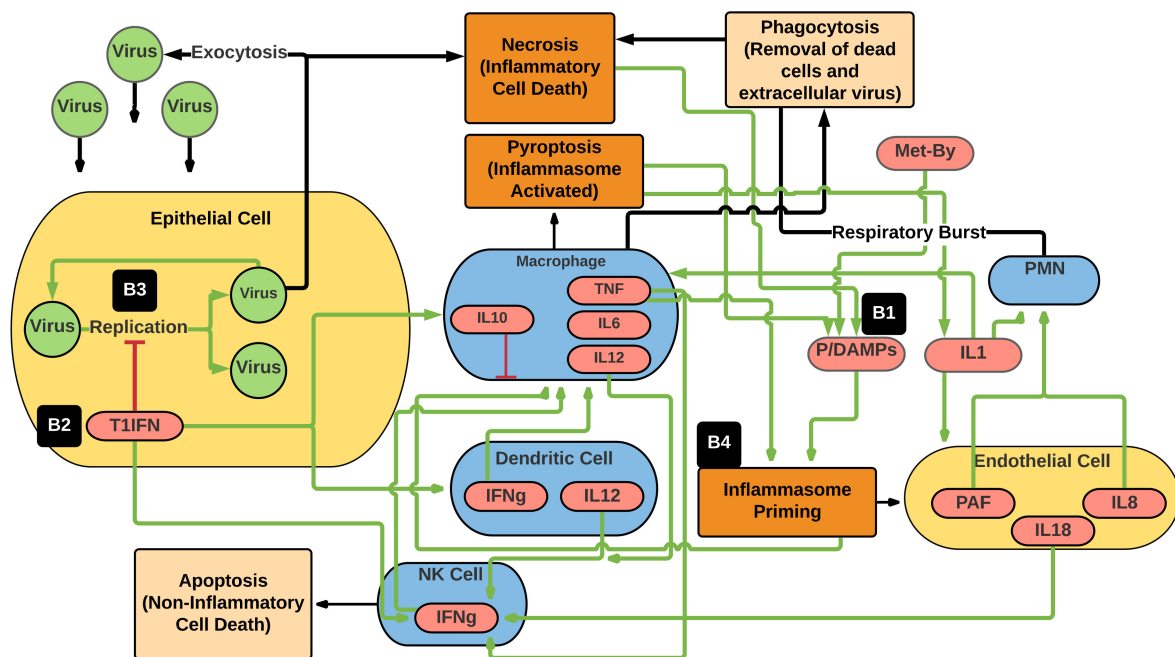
Virus
Exocytosis
Virus
Virus
Necrosis (Inflammatory Cell Death)
Phagocytosis (Removal of dead cells and extracellular virus)
Pyroptosis (Inflammasome Activated)
Met-By
Epithelial Cell
B3
Virus
Virus
Replication
Virus
Macrophage
TNF
IL10
IL6
IL12
Respiratory Burst
PMN
B1
P/DAMPs
IL1
B2
T1IFN
Dendritic Cell
IFNg
IL12
B4
Inflammasome Priming
Endothelial Cell
PAF
IL8
IL18
Apoptosis (Non-Inflammatory Cell Death)
NK Cell
IFNg